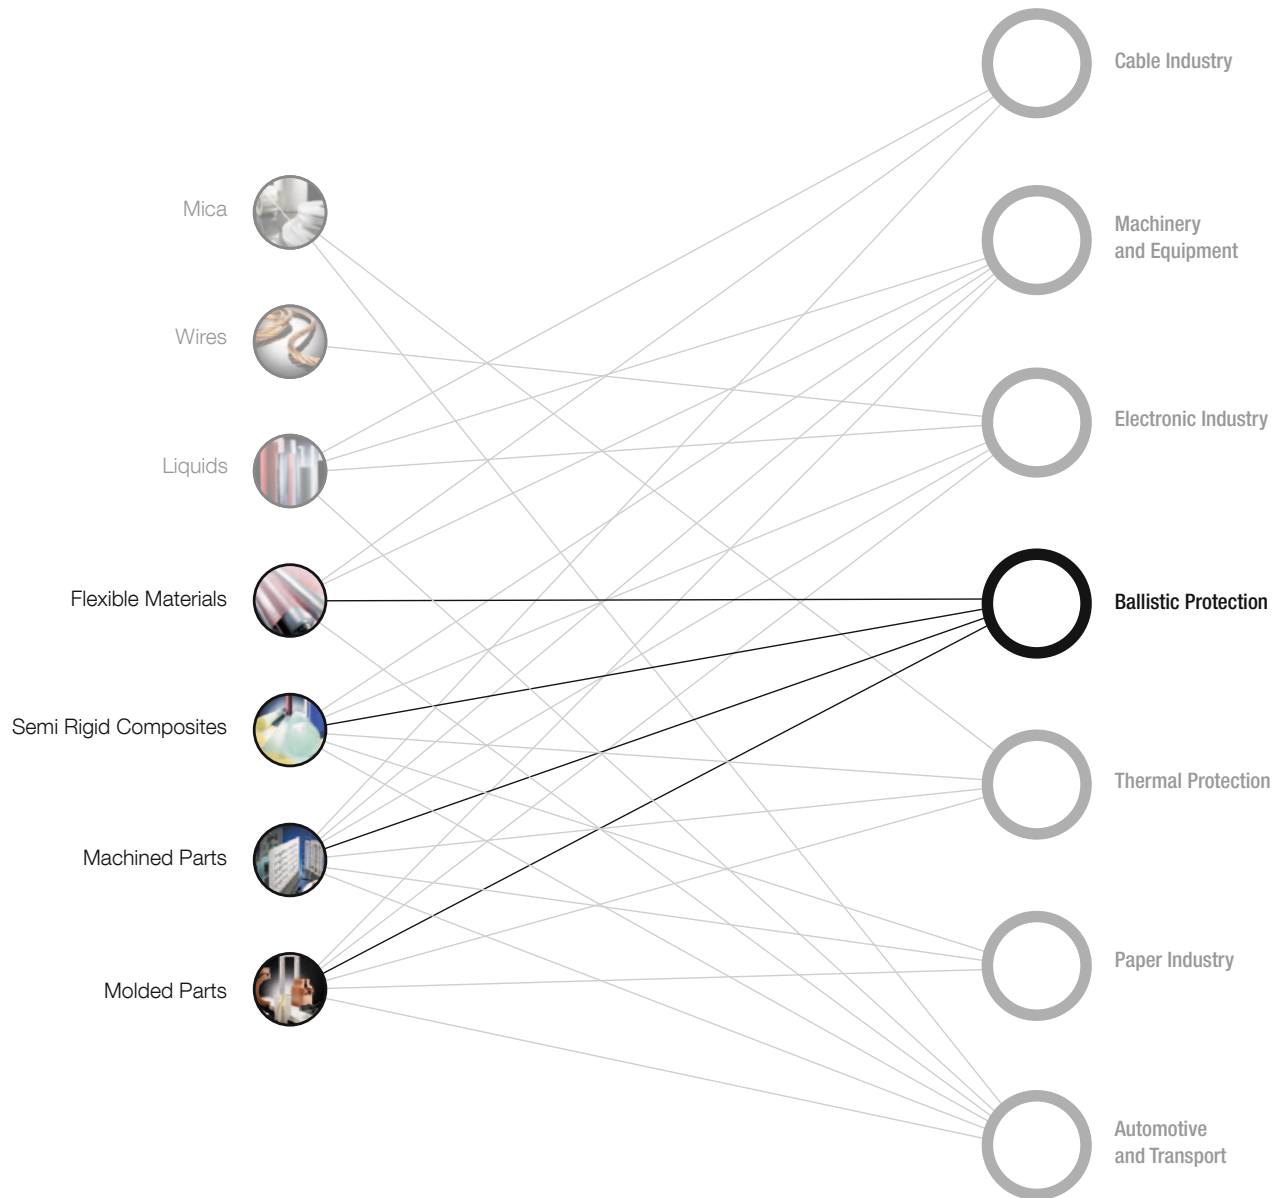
Mica

Wires

Liquids

Flexible Materials

Semi Rigid Composites

Machined Parts

Molded Parts

Cable Industry

Machinery and Equipment

Electronic Industry

Ballistic Protection

Thermal Protection

Paper Industry

Automotive and Transport